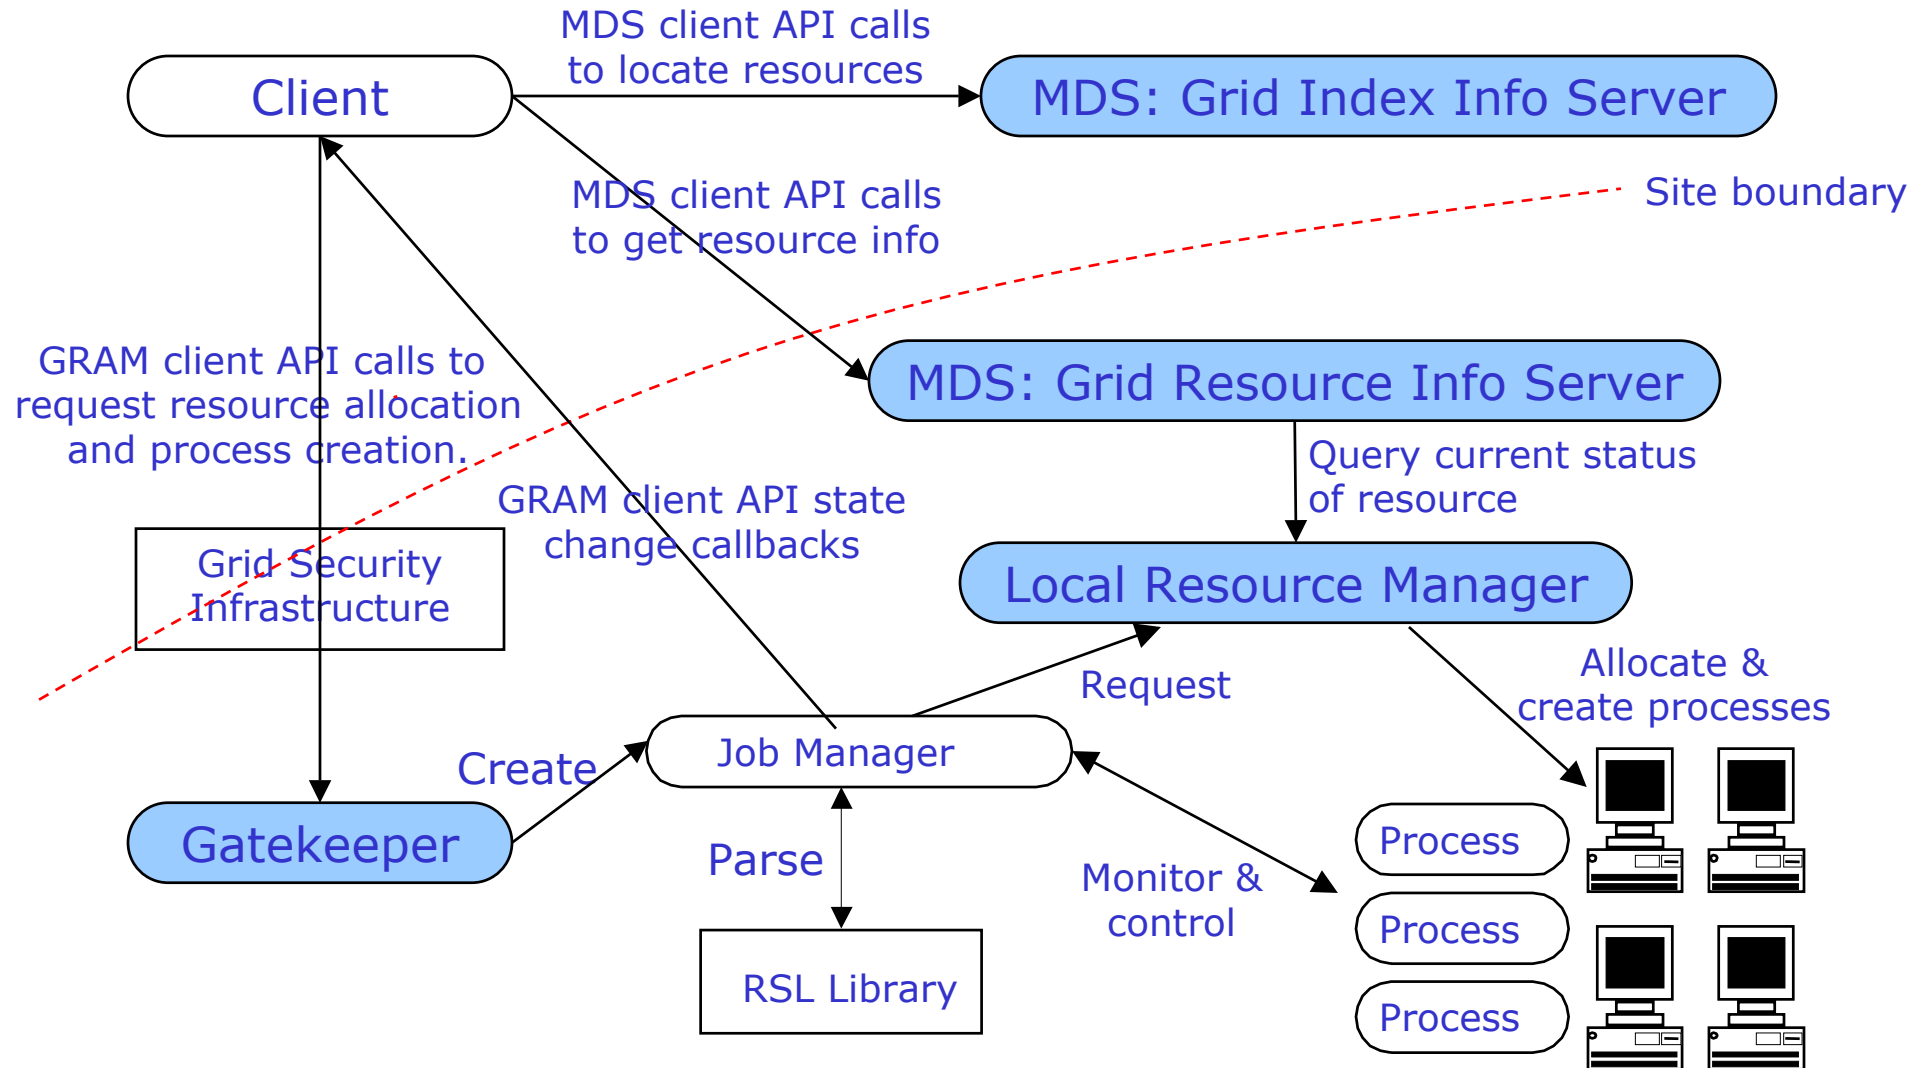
Client

MDS client API calls to locate resources

MDS: Grid Index Info Server

MDS client API calls to get resource info

Site boundary

GRAM client API calls to request resource allocation and process creation.

MDS: Grid Resource Info Server

Query current status of resource

GRAM client API state change callbacks

Grid Security Infrastructure

Local Resource Manager

Allocate & create processes

Request

Job Manager

Create

Gatekeeper

Parse

Monitor & control

Process

Process

Process

RSL Library